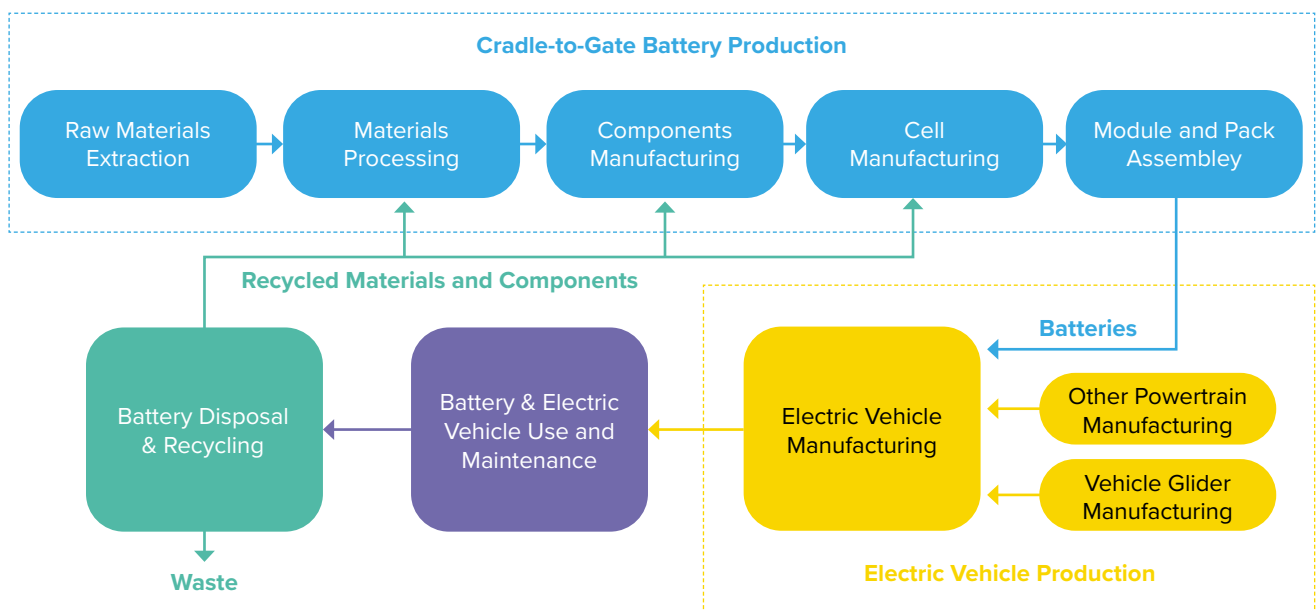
Cradle-to-Gate Battery Production

Raw Materials Extraction

Materials Processing

Components Manufacturing

Cell Manufacturing

Module and Pack Assembley

Recycled Materials and Components

Batteries

Battery Disposal & Recycling

Battery & Electric Vehicle Use and Maintenance

Electric Vehicle Manufacturing

Other Powertrain Manufacturing

Vehicle Glider Manufacturing

Waste

Electric Vehicle Production